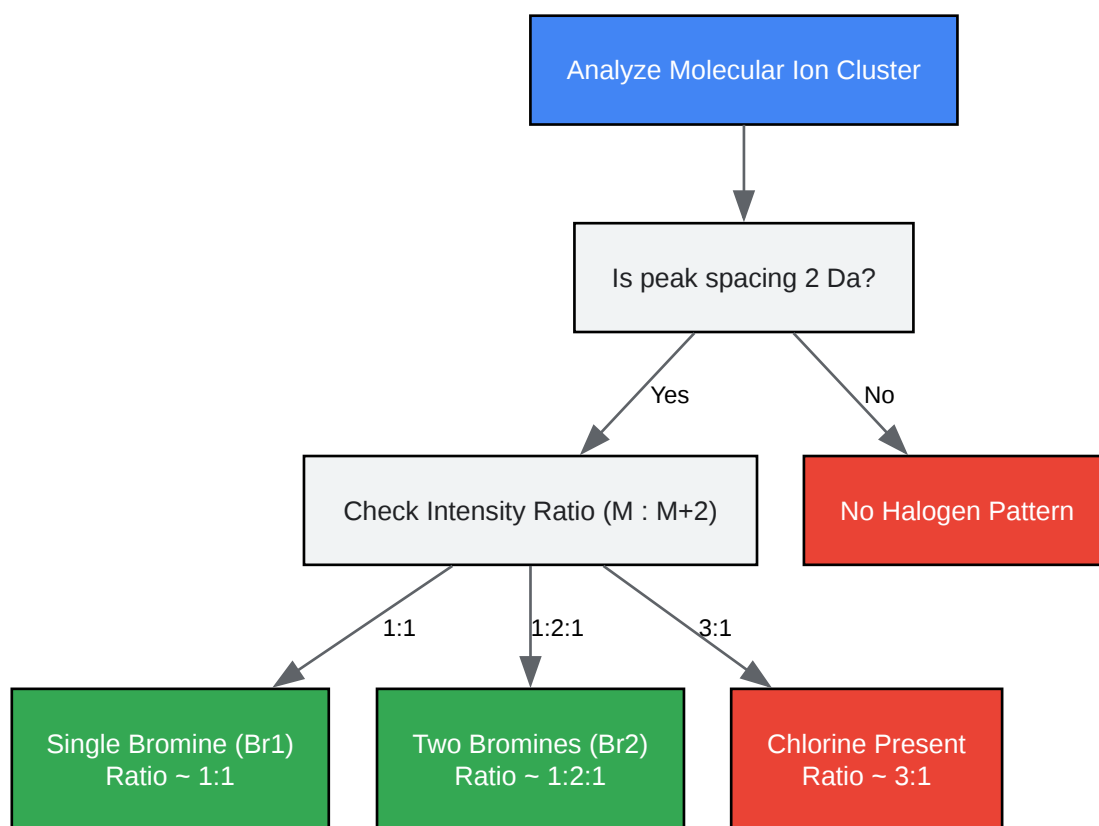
Analyze Molecular Ion Cluster

Is peak spacing 2 Da?

Yes

No

Check Intensity Ratio (M : M+2)

No Halogen Pattern

1:1

1:2:1

3:1

Single Bromine (Br1)
Ratio ~ 1:1

Two Bromines (Br2)
Ratio ~ 1:2:1

Chlorine Present
Ratio ~ 3:1